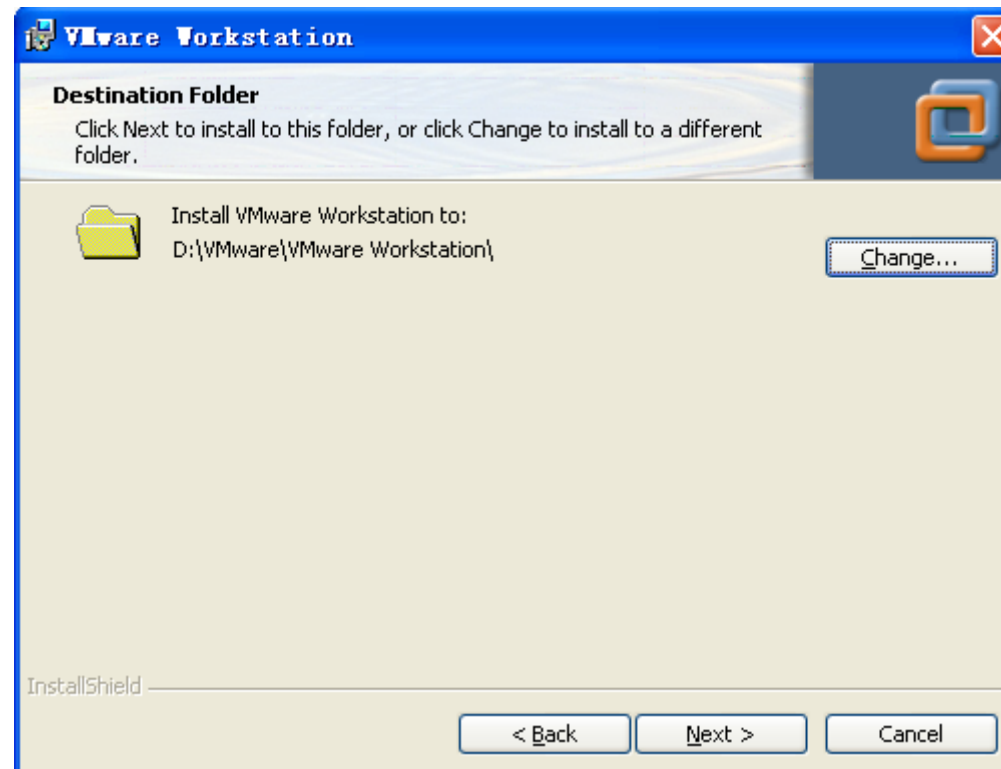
VMware Workstation

Destination Folder

Click Next to install to this folder, or click Change to install to a different folder.

Install VMware Workstation to:
D:\VMware\VMware Workstation\

Change...

InstallShield

< Back

Next >

Cancel